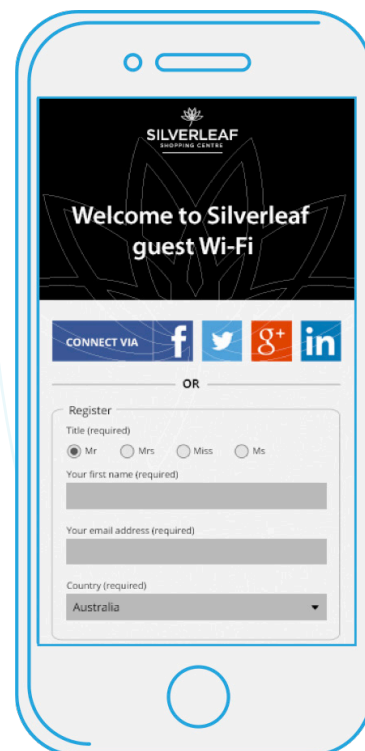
SILVERLEAF
SHOPPING CENTRE

Welcome to Silverleaf guest Wi-Fi

CONNECT VIA f g+ in

OR

Register

Title (required)

Mr Mrs Miss Ms

Your first name (required)

Your email address (required)

Country (required)

Australia